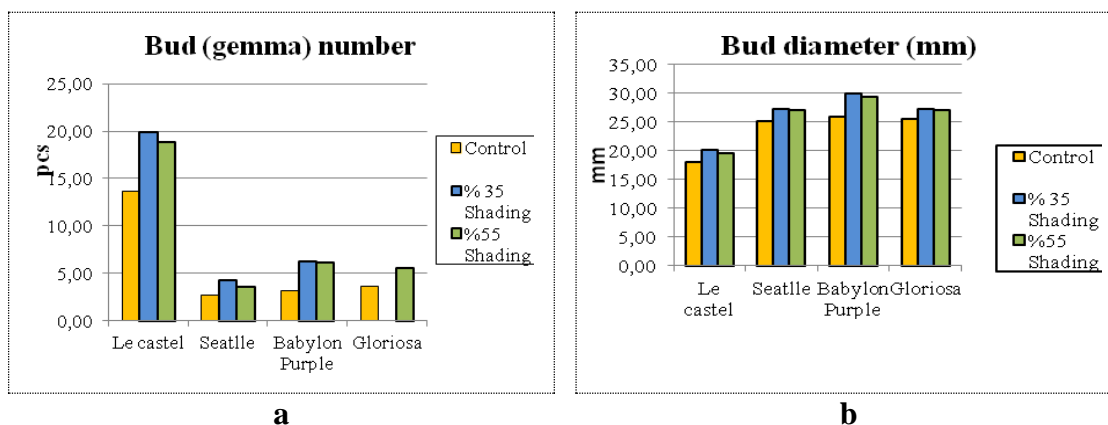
Bud (gemma) number

pcs

25,00
20,00
15,00
10,00
5,00
0,00

Le castel
Seatlle
Babylon Purple
Gloriosa

Control
% 35 Shading
%55 Shading

a

Bud diameter (mm)

mm

35,00
30,00
25,00
20,00
15,00
10,00
5,00
0,00

Le castel
Seatlle
Babylon Purple
Gloriosa

Control
% 35 Shading
%55 Shading

b